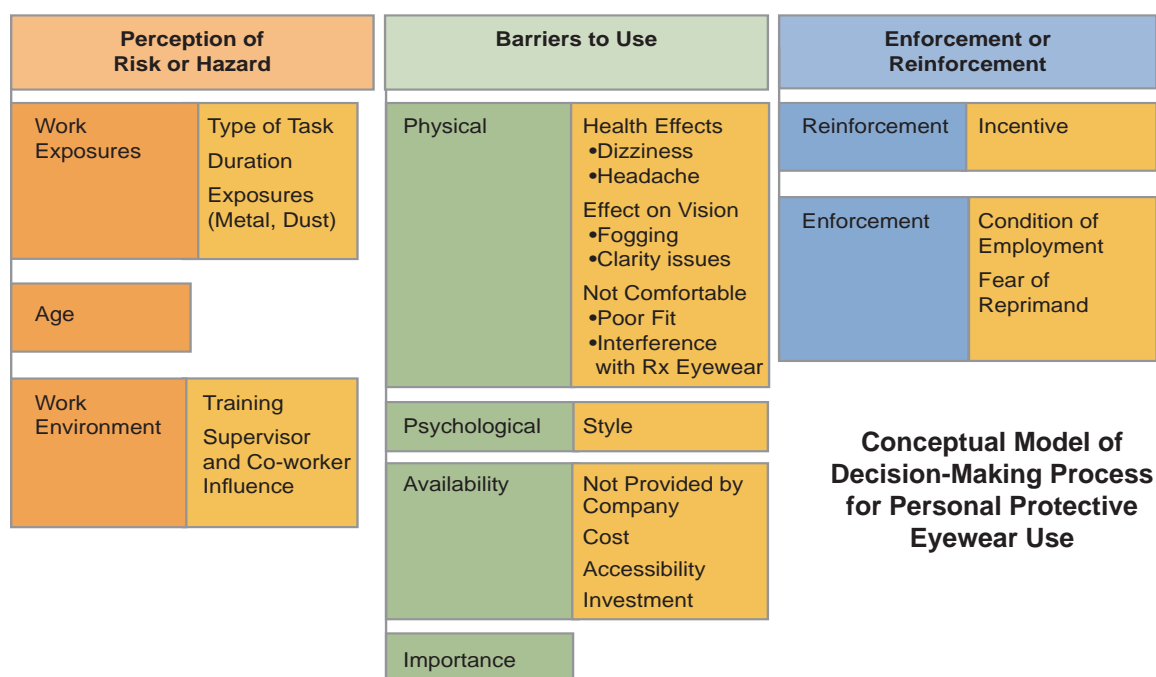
Perception of Risk or Hazard

Work Exposures

Type of Task
Duration
Exposures (Metal, Dust)

Age

Work Environment

Training
Supervisor and Co-worker Influence

Barriers to Use

Physical

Health Effects
•Dizziness
•Headache
Effect on Vision
•Fogging
•Clarity issues
Not Comfortable
•Poor Fit
•Interference with Rx Eyewear

Psychological

Style

Availability

Not Provided by Company
Cost
Accessibility
Investment

Importance

Enforcement or Reinforcement

Reinforcement

Incentive

Enforcement

Condition of Employment
Fear of Reprimand

Conceptual Model of Decision-Making Process for Personal Protective Eyewear Use